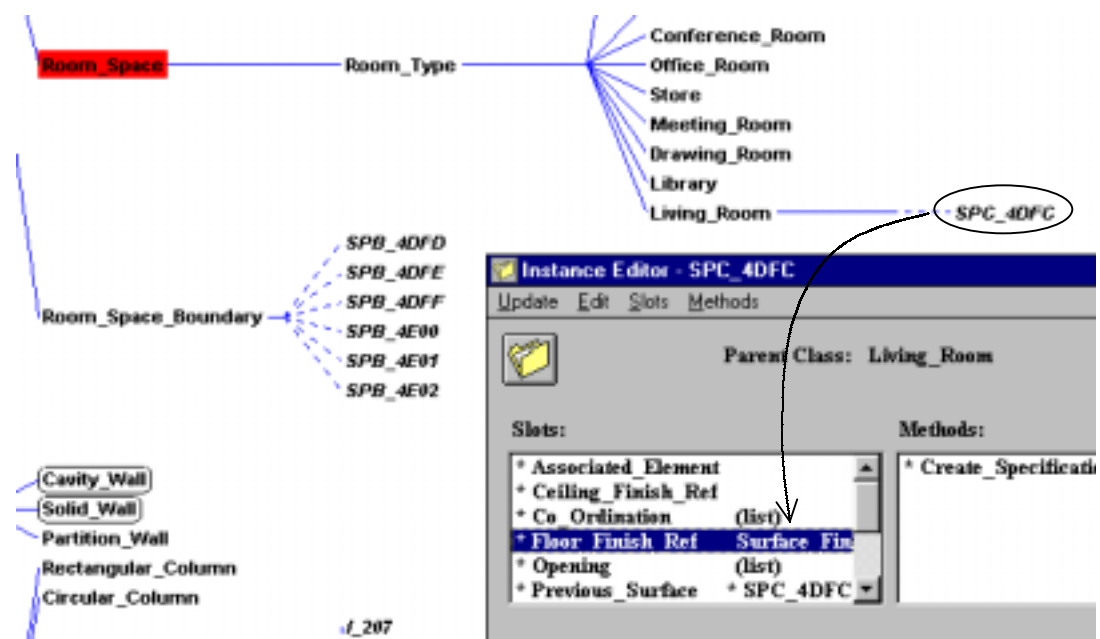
Room_Space

Room_Type

Conference_Room
Office_Room
Store
Meeting_Room
Drawing_Room
Library
Living_Room

SPC_4DFC

Room_Space_Boundary

SPB_4DFD
SPB_4DFE
SPB_4DFF
SPB_4E00
SPB_4E01
SPB_4E02

Instance Editor - SPC_4DFC

Update Edit Slots Methods

Parent Class: Living_Room

Slots:

* Associated_Element
* Ceiling_Finish_Ref
* Co_Ordination (list)
* Floor_Finish_Ref Surface_Fin
* Opening (list)
* Previous_Surface * SPC_4DFC

Methods:

* Create_Specificati

Cavity_Wall
Solid_Wall
Partition_Wall
Rectangular_Column
Circular_Column

I_207